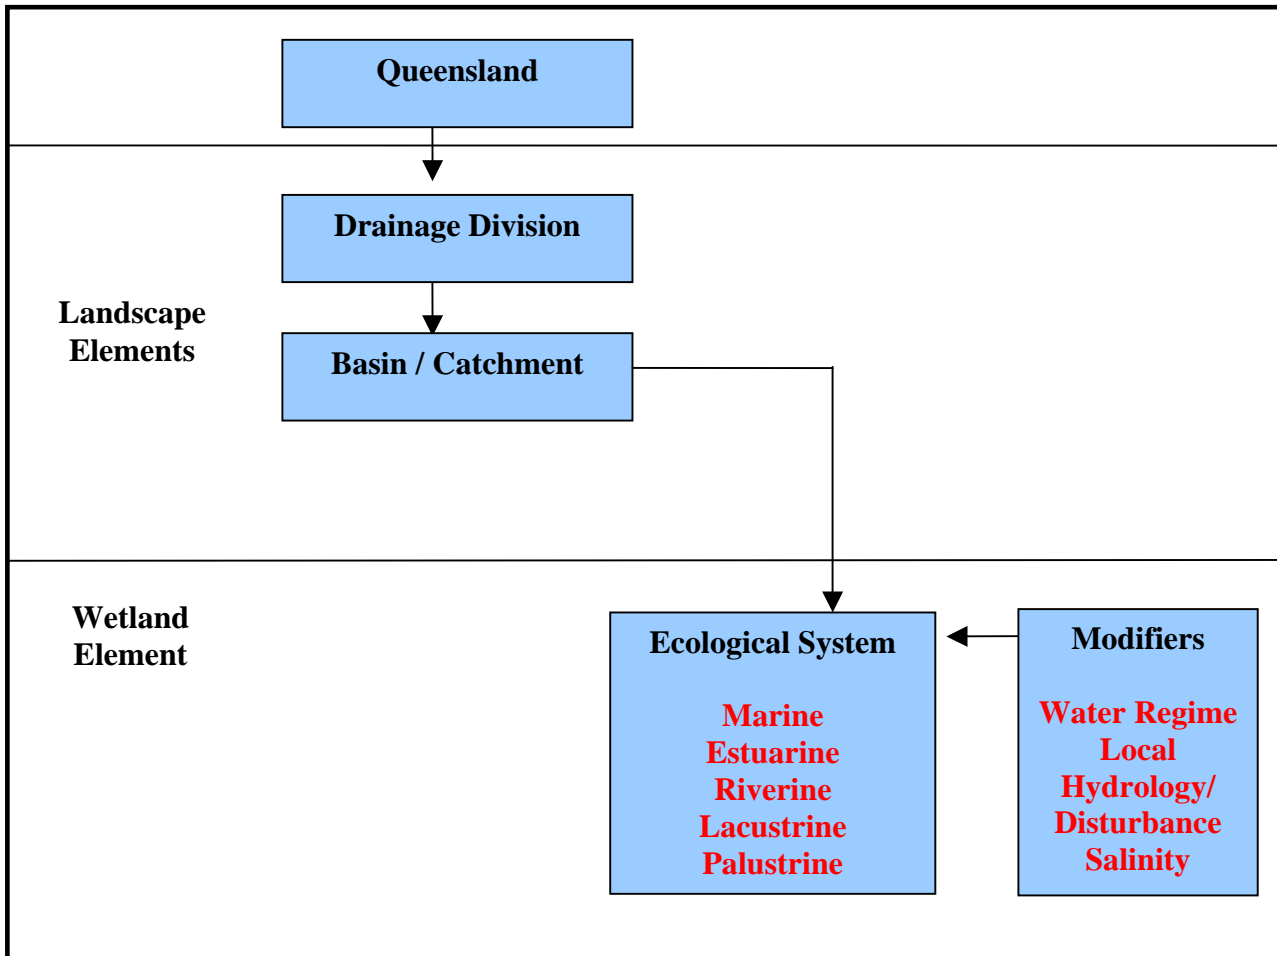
Queensland

Landscape Elements

Drainage Division

Basin / Catchment

Wetland Element

Ecological System

Marine
Estuarine
Riverine
Lacustrine
Palustrine

Modifiers

Water Regime
Local Hydrology/ Disturbance
Salinity